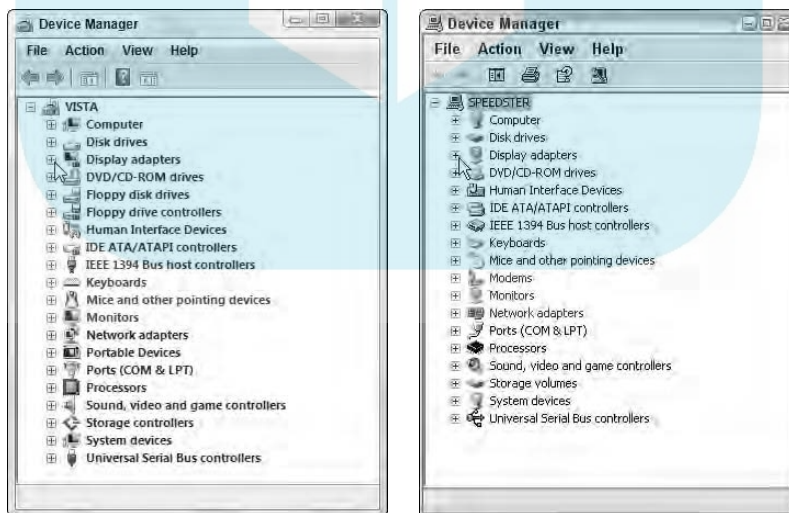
Device Manager

File Action View Help

VISTA
Computer
Disk drives
Display adapters
DVD/CD-ROM drives
Floppy disk drives
Floppy drive controllers
Human Interface Devices
IDE ATA/ATAPI controllers
IEEE 1394 Bus host controllers
Keyboards
Mice and other pointing devices
Monitors
Network adapters
Portable Devices
Ports (COM & LPT)
Processors
Sound, video and game controllers
Storage controllers
System devices
Universal Serial Bus controllers

Device Manager

File Action View Help

SPEEDSTER
Computer
Disk drives
Display adapters
DVD/CD-ROM drives
Human Interface Devices
IDE ATA/ATAPI controllers
IEEE 1394 Bus host controllers
Keyboards
Mice and other pointing devices
Modems
Monitors
Network adapters
Ports (COM & LPT)
Processors
Sound, video and game controllers
Storage volumes
System devices
Universal Serial Bus controllers